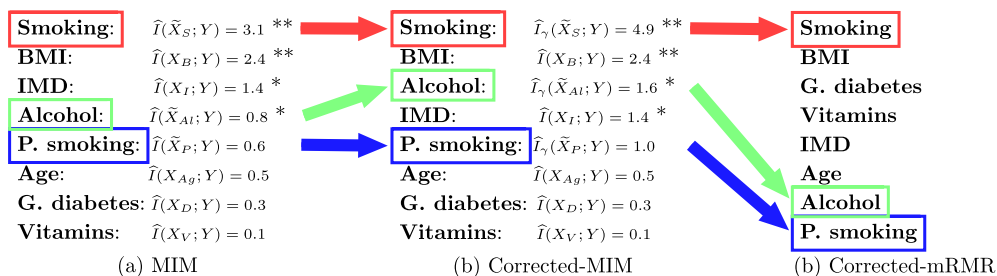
Smoking: $\widehat{I}(\widetilde{X}_S;Y)=3.1$ **
BMI: $\widehat{I}(X_B;Y)=2.4$ **
IMD: $\widehat{I}(X_I;Y)=1.4$ *
Alcohol: $\widehat{I}(\widetilde{X}_{Al};Y)=0.8$ *
P. smoking: $\widehat{I}(\widetilde{X}_P;Y)=0.6$
Age: $\widehat{I}(X_{Ag};Y)=0.5$
G. diabetes: $\widehat{I}(X_D;Y)=0.3$
Vitamins: $\widehat{I}(X_V;Y)=0.1$
(a) MIM

Smoking: $\widehat{I}_\gamma(\widetilde{X}_S;Y)=4.9$ **
BMI: $\widehat{I}(X_B;Y)=2.4$ **
Alcohol: $\widehat{I}_\gamma(\widetilde{X}_{Al};Y)=1.6$ *
IMD: $\widehat{I}(X_I;Y)=1.4$ *
P. smoking: $\widehat{I}_\gamma(\widetilde{X}_P;Y)=1.0$
Age: $\widehat{I}(X_{Ag};Y)=0.5$
G. diabetes: $\widehat{I}(X_D;Y)=0.3$
Vitamins: $\widehat{I}(X_V;Y)=0.1$
(b) Corrected-MIM

Smoking
BMI
G. diabetes
Vitamins
IMD
Age
Alcohol
P. smoking
(b) Corrected-mRMR